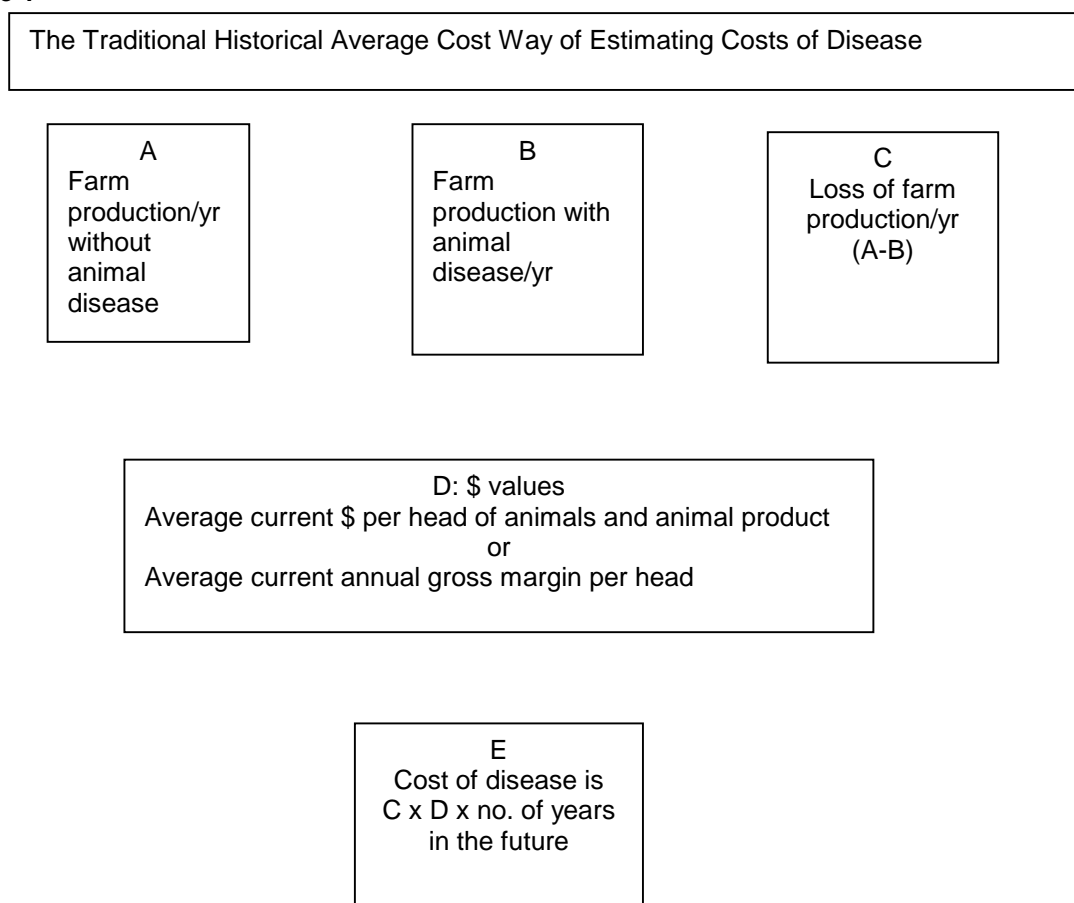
The Traditional Historical Average Cost Way of Estimating Costs of Disease

A
Farm production/yr without animal disease

B
Farm production with animal disease/yr

C
Loss of farm production/yr
(A-B)

D: \$ values
Average current \$ per head of animals and animal product
or
Average current annual gross margin per head

E
Cost of disease is
C x D x no. of years in the future